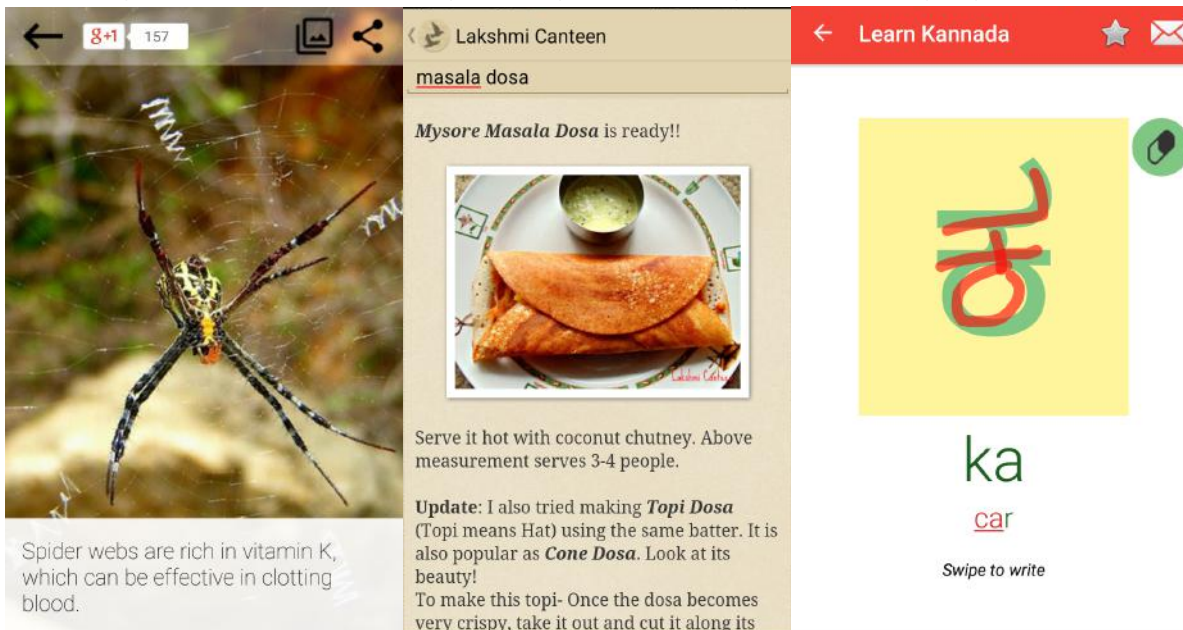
g+1 157

Spider webs are rich in vitamin K, which can be effective in clotting blood.

Lakshmi Canteen

masala dosa

*Mysore Masala Dosa* is ready!!

Lakshmi Canteen

Serve it hot with coconut chutney. Above measurement serves 3-4 people.

**Update**: I also tried making *Topi Dosa* (Topi means Hat) using the same batter. It is also popular as *Cone Dosa*. Look at its beauty!
To make this topi- Once the dosa becomes very crispy, take it out and cut it along its

Learn Kannada

ಕ

ka

car

Swipe to write